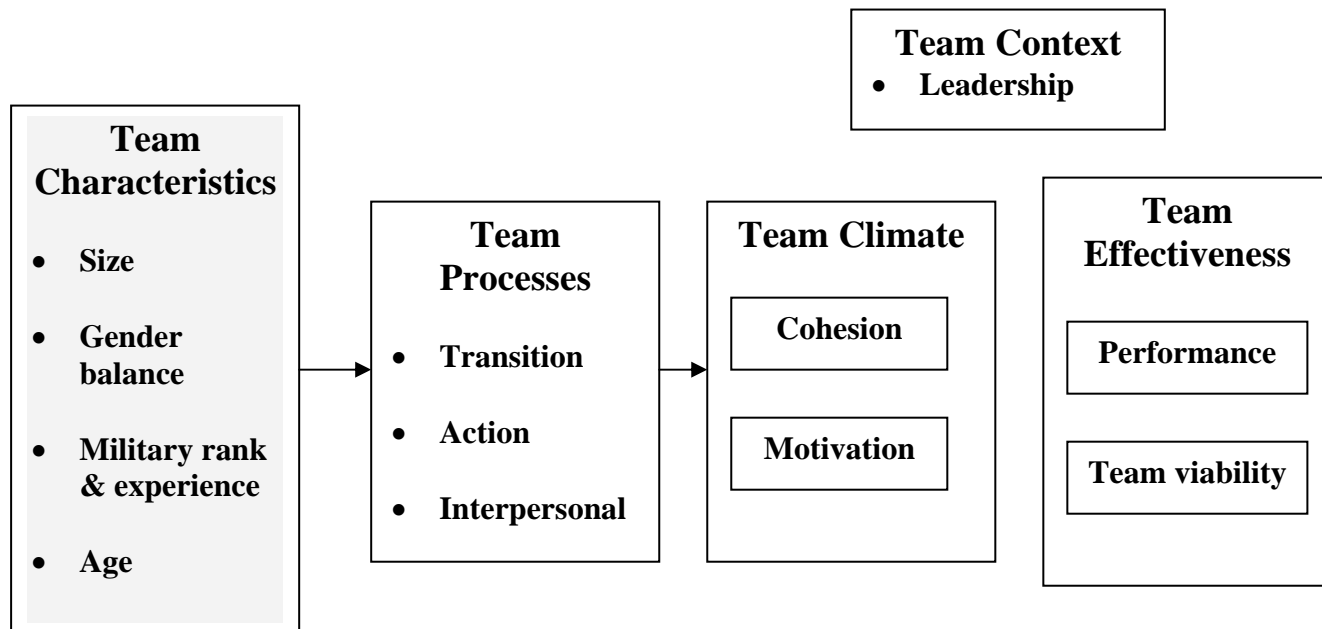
Team Context
- Leadership

Team Characteristics
- Size
- Gender balance
- Military rank & experience
- Age

Team Processes
- Transition
- Action
- Interpersonal

Team Climate

Cohesion

Motivation

Team Effectiveness

Performance

Team viability